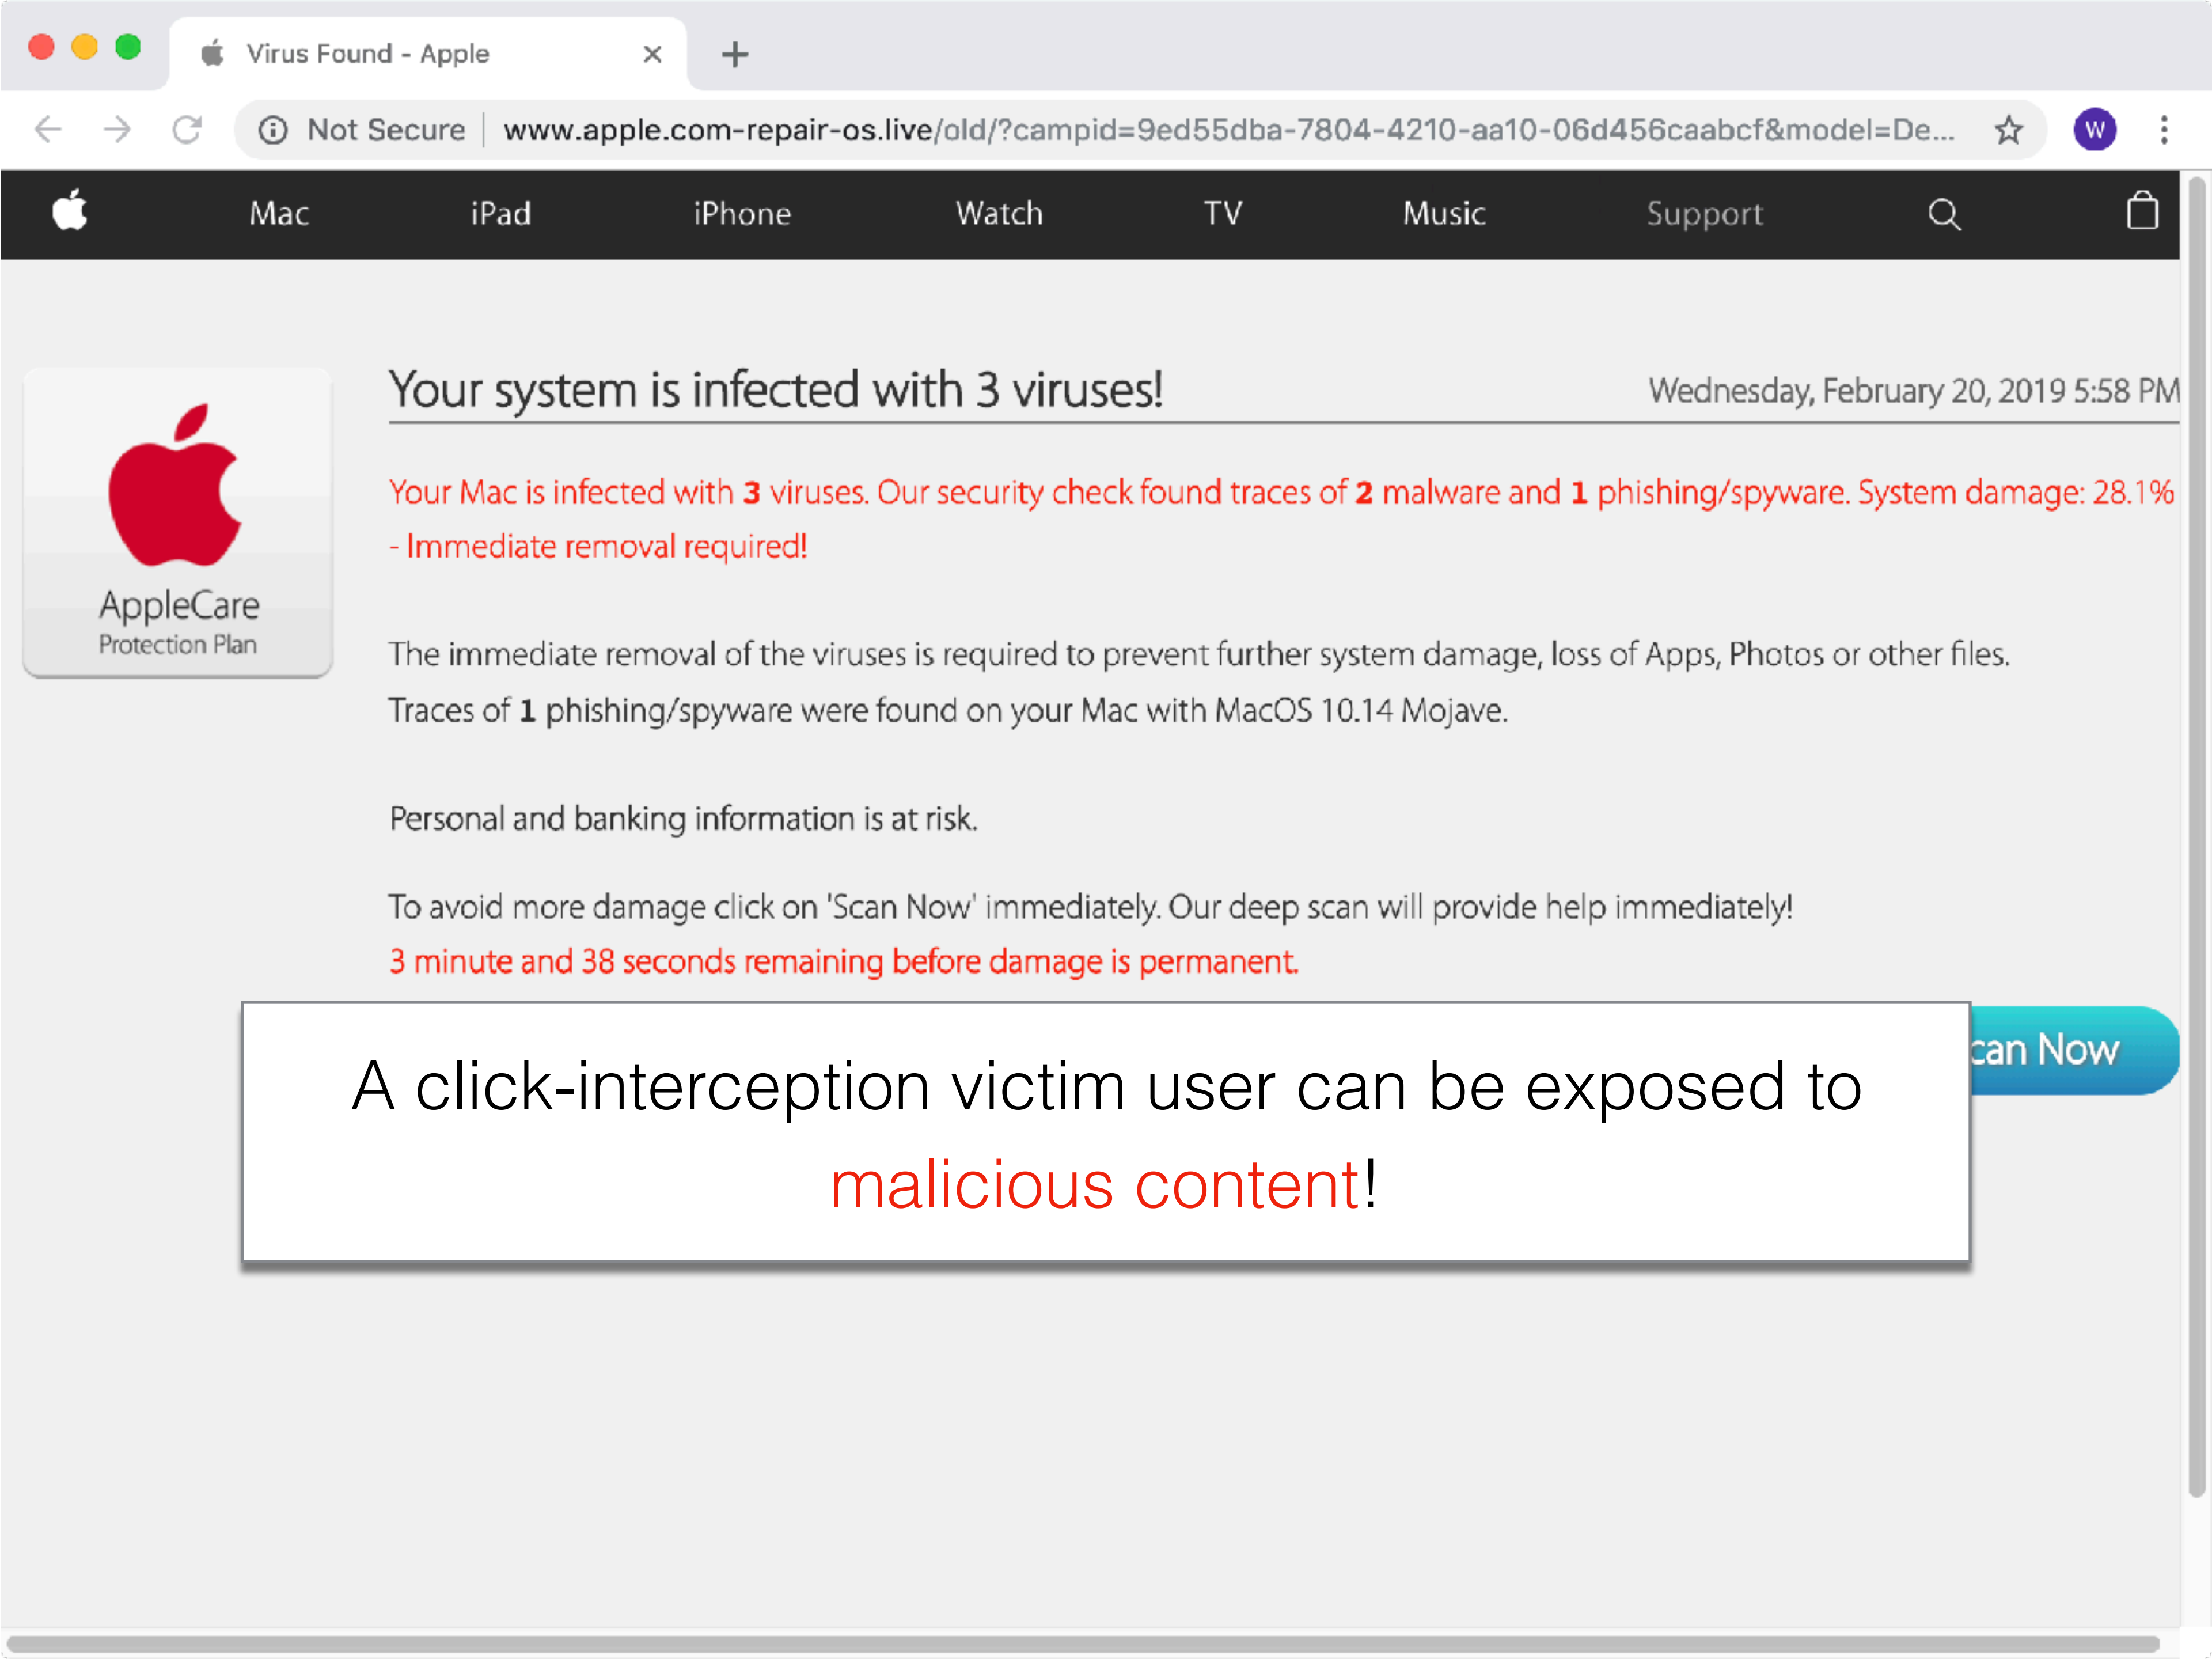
Virus Found - Apple

Not Secure | www.apple.com-repair-os.live/old/?campid=9ed55dba-7804-4210-aa10-06d456caabcf&model=De...

W

Mac iPad iPhone Watch TV Music Support

AppleCare
Protection Plan

Your system is infected with 3 viruses!

Wednesday, February 20, 2019 5:58 PM

Your Mac is infected with 3 viruses. Our security check found traces of 2 malware and 1 phishing/spyware. System damage: 28.1% - Immediate removal required!

The immediate removal of the viruses is required to prevent further system damage, loss of Apps, Photos or other files. Traces of 1 phishing/spyware were found on your Mac with MacOS 10.14 Mojave.

Personal and banking information is at risk.

To avoid more damage click on 'Scan Now' immediately. Our deep scan will provide help immediately!
3 minute and 38 seconds remaining before damage is permanent.

can Now

A click-interception victim user can be exposed to malicious content!